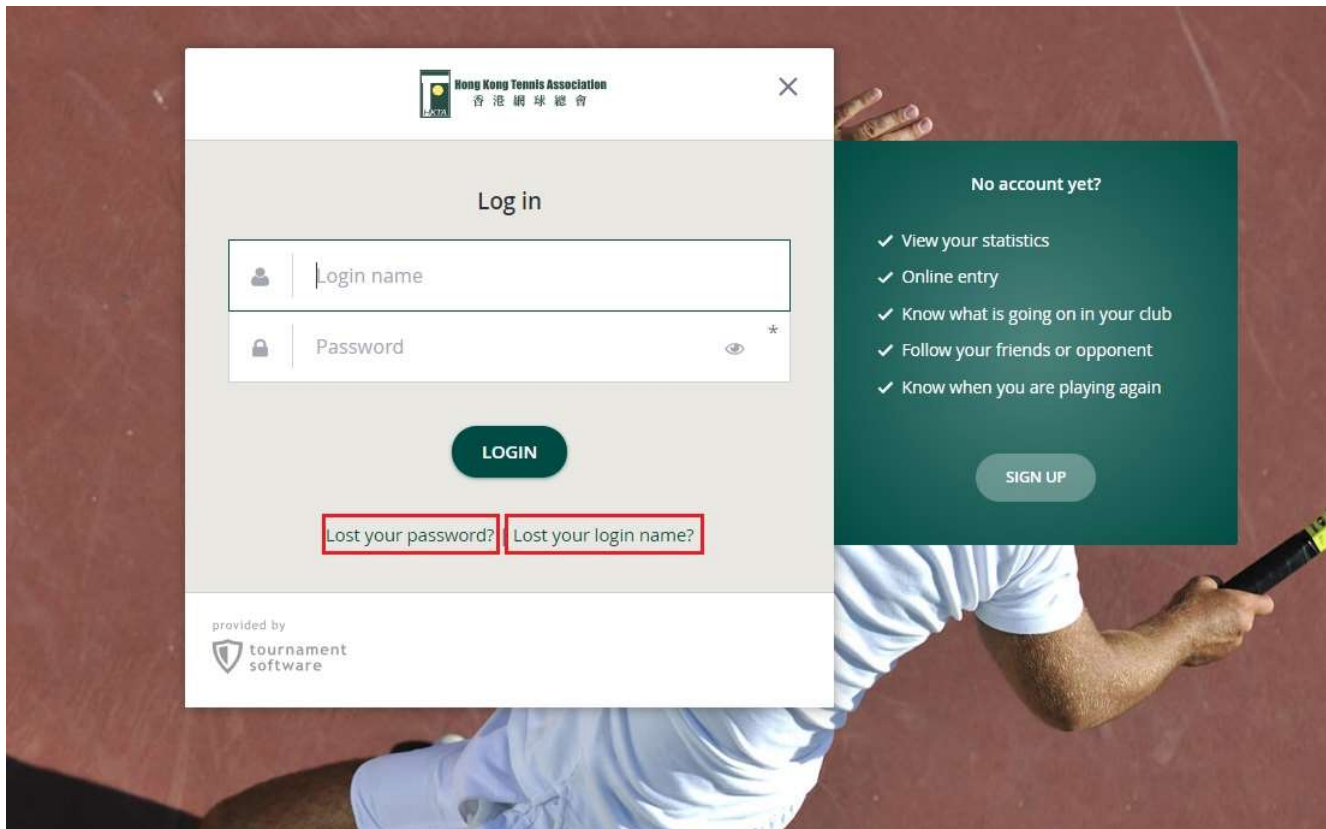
HKTA Hong Kong Tennis Association
香港網球總會

×

Log in

Login name

Password

*

LOGIN

Lost your password? Lost your login name?

provided by
tournament software

No account yet?

✓ View your statistics
✓ Online entry
✓ Know what is going on in your club
✓ Follow your friends or opponent
✓ Know when you are playing again

SIGN UP